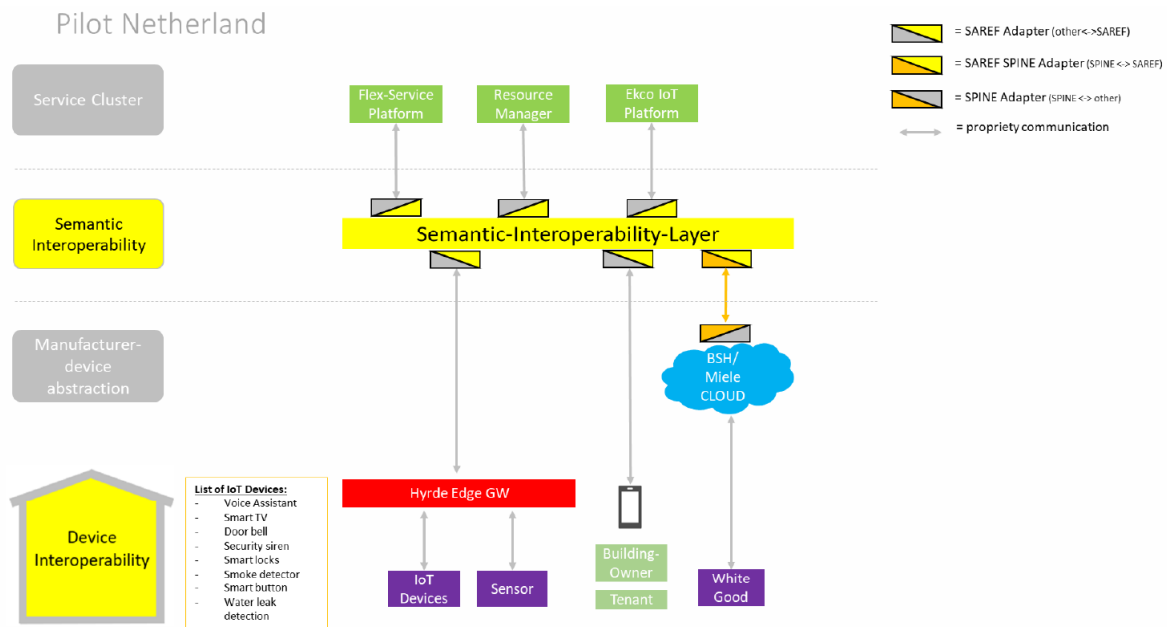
Pilot Netherland

= SAREF Adapter (other<->SAREF)
= SAREF SPINE Adapter (SPINE <-> SAREF)
= SPINE Adapter (SPINE <-> other)
= propriety communication

Service Cluster

Flex-Service Platform

Resource Manager

Ekco IoT Platform

Semantic Interoperability

Semantic-Interoperability-Layer

Manufacturer-device abstraction

BSH/ Miele CLOUD

Device Interoperability

List of IoT Devices:
- Voice Assistant
- Smart TV
- Door bell
- Security siren
- Smart locks
- Smoke detector
- Smart button
- Water leak detection

Hyrde Edge GW

IoT Devices

Sensor

Building-Owner

Tenant

White Good